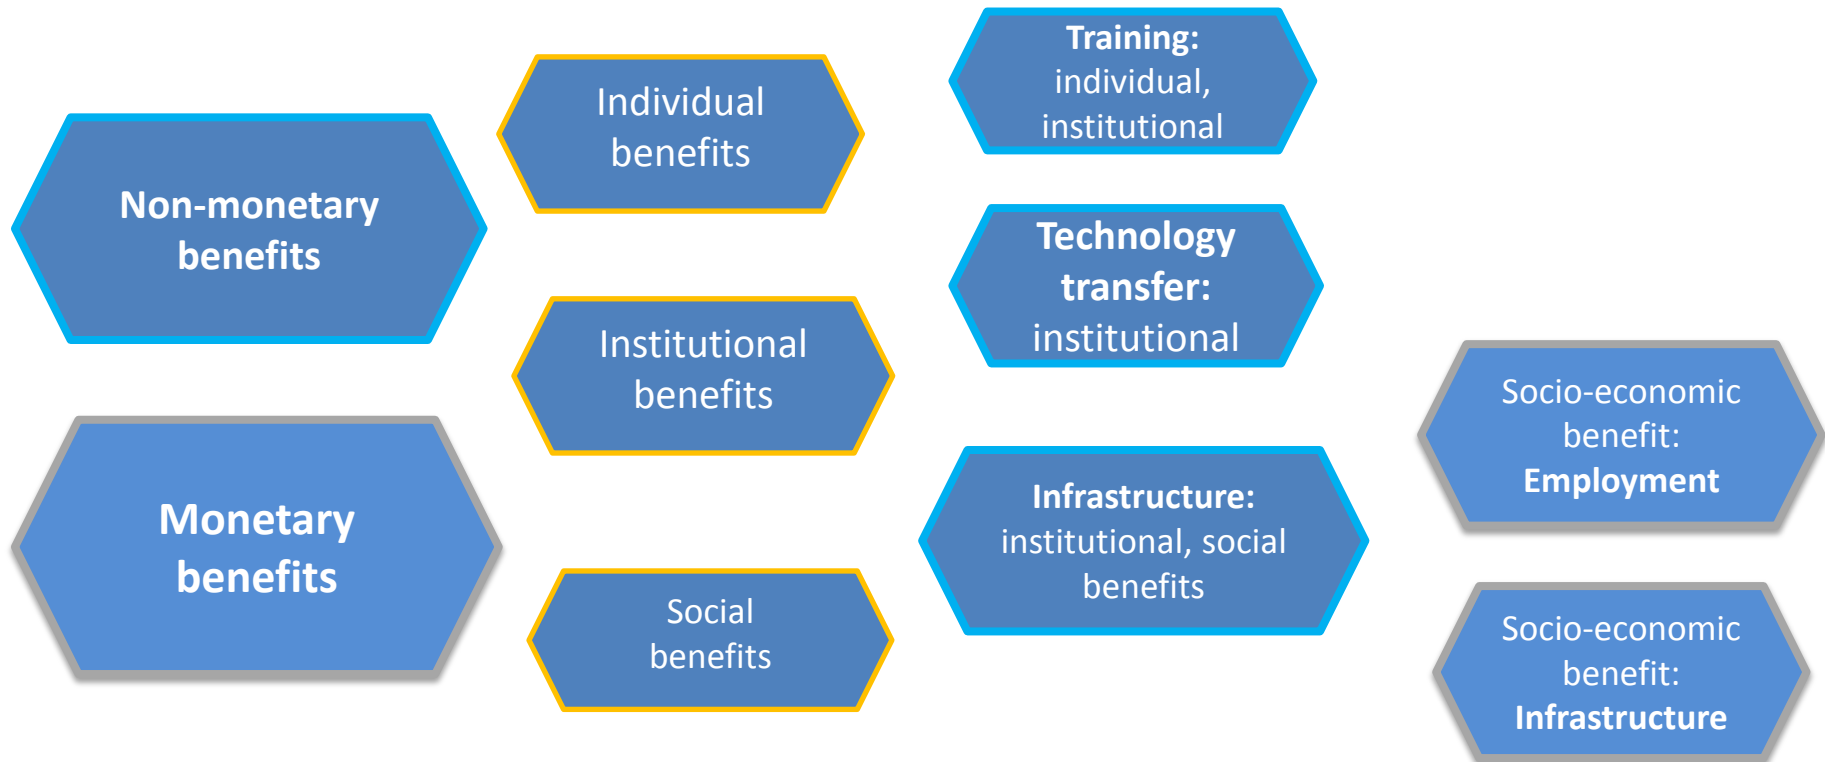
Non-monetary benefits

Monetary benefits

Individual benefits

Institutional benefits

Social benefits

Training: individual, institutional

Technology transfer: institutional

Infrastructure: institutional, social benefits

Socio-economic benefit: Employment

Socio-economic benefit: Infrastructure